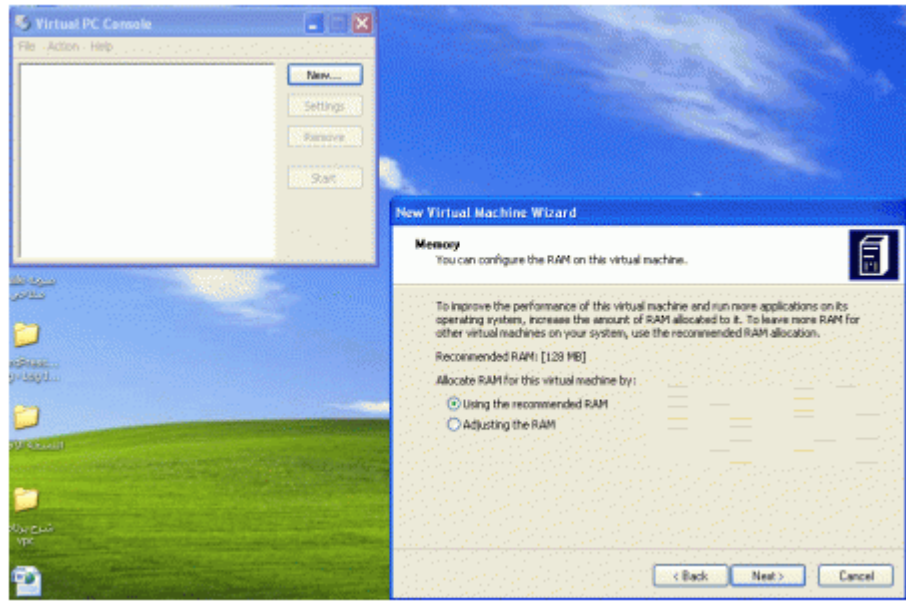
Virtual PC Console

File Action Help

New...

Settings

Remove

Start

New Virtual Machine Wizard

Memory
You can configure the RAM on this virtual machine.

To improve the performance of this virtual machine and run more applications on its operating system, increase the amount of RAM allocated to it. To leave more RAM for other virtual machines on your system, use the recommended RAM allocation.

Recommended RAM: [128 MB]

Allocate RAM for this virtual machine by:

Using the recommended RAM

Adjusting the RAM

< Back

Next >

Cancel

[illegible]

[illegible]

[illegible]

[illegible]
vpc